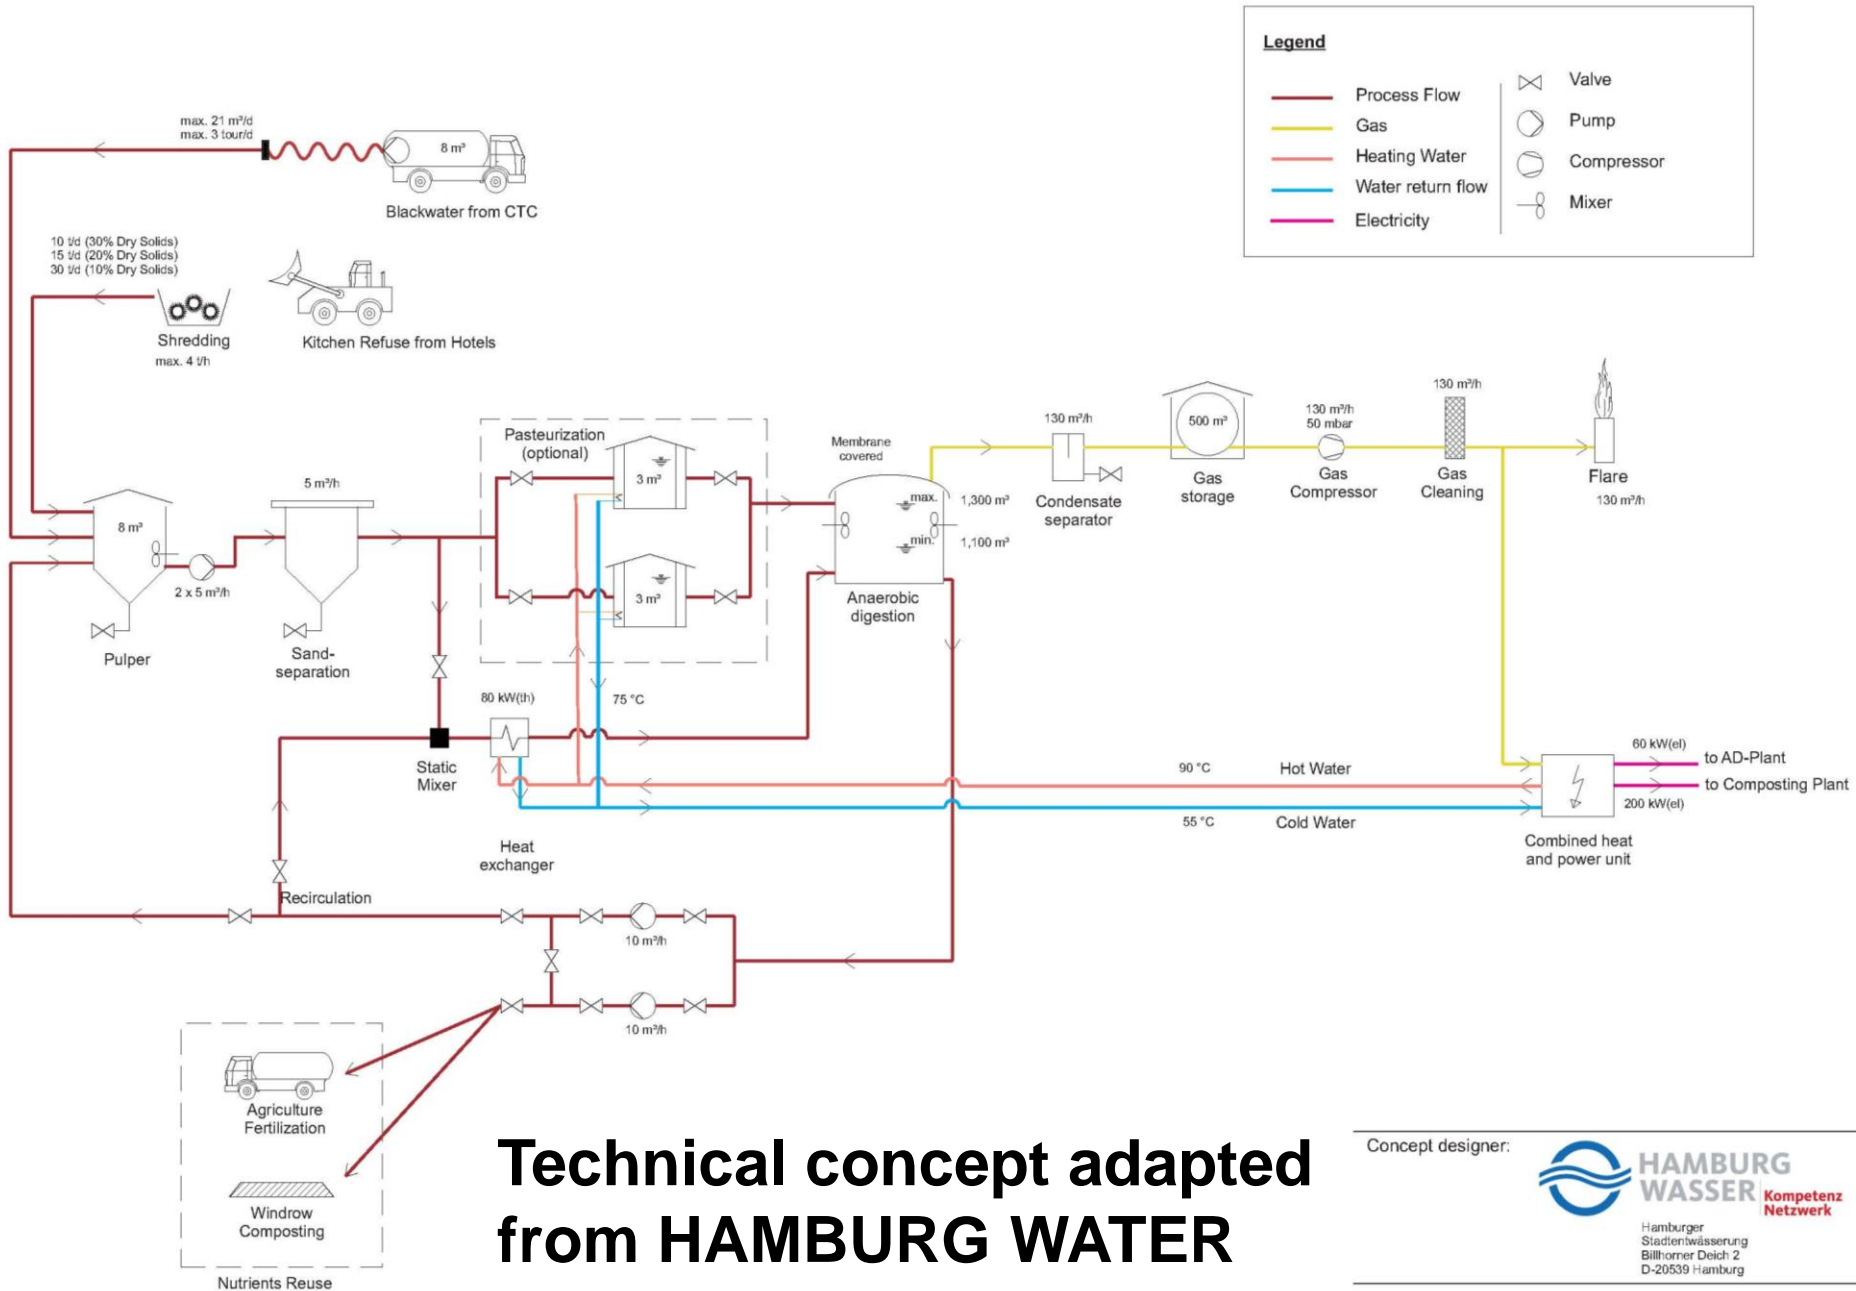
Legend

Process Flow
Gas
Heating Water
Water return flow
Electricity

Valve
Pump
Compressor
Mixer

max. 21 m³/d
max. 3 tour/d
8 m³
Blackwater from CTC

10 t/d (30% Dry Solids)
15 t/d (20% Dry Solids)
30 t/d (10% Dry Solids)
Shredding
max. 4 t/h
Kitchen Refuse from Hotels

8 m³
2 x 5 m³/h
Pulper
5 m³/h
Sand-separation

Pasteurization (optional)
3 m³
3 m³

Membrane covered
max.
min.
1,300 m³
1,100 m³
Anaerobic digestion

130 m³/h
Condensate separator
500 m³
Gas storage
130 m³/h
50 mbar
Gas Compressor
130 m³/h
Gas Cleaning
Flare
130 m³/h

80 kW(th)
75 °C
Static Mixer
Heat exchanger
90 °C
Hot Water
55 °C
Cold Water

60 kW(el)
to AD-Plant
to Composting Plant
200 kW(el)
Combined heat and power unit

Recirculation
10 m³/h
10 m³/h

Agriculture Fertilization
Windrow Composting
Nutrients Reuse

Technical concept adapted from HAMBURG WATER

Concept designer:
HAMBURG WASSER
Kompetenz Netzwerk
Hamburger Stadtentwässerung
Billhorner Deich 2
D-20539 Hamburg